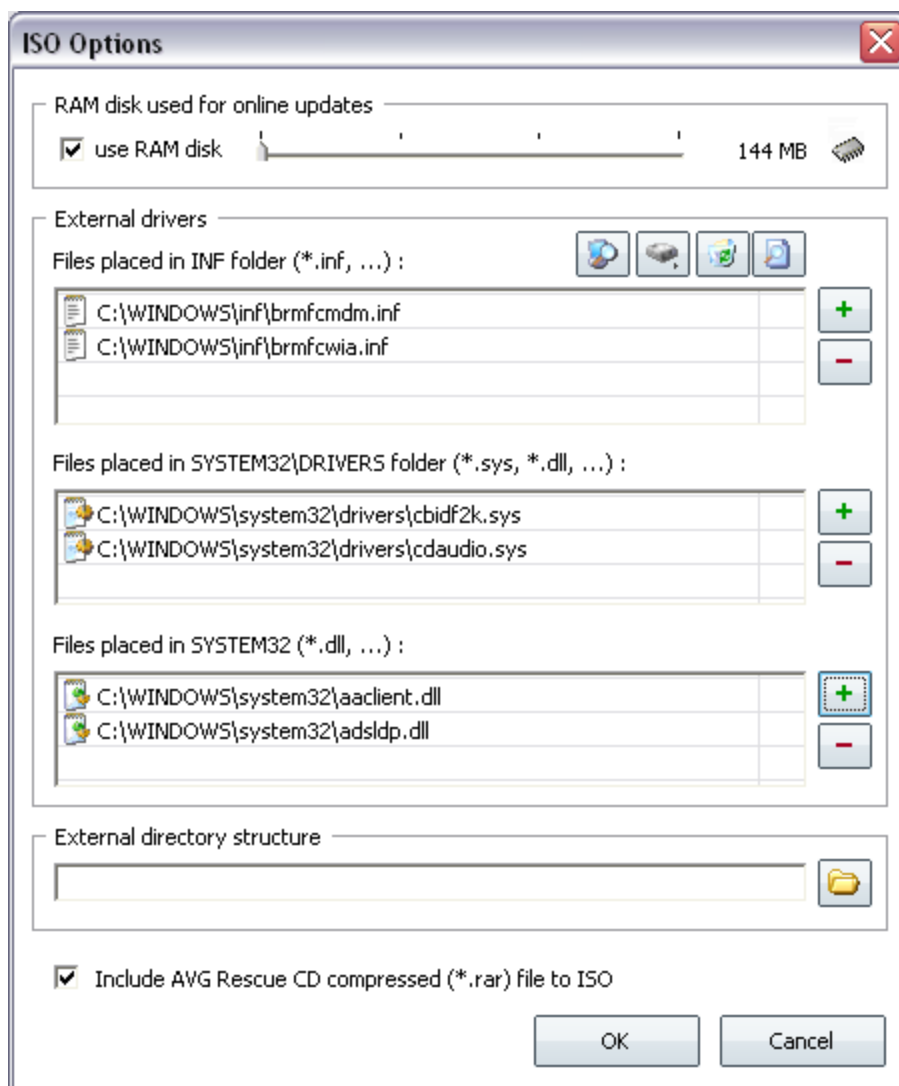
ISO Options

RAM disk used for online updates

use RAM disk

144 MB

External drivers

Files placed in INF folder (*.inf, ...) :

C:\WINDOWS\inf\brmfcmdm.inf
C:\WINDOWS\inf\brmfcwia.inf

+
-

Files placed in SYSTEM32\DRIVERS folder (*.sys, *.dll, ...) :

C:\WINDOWS\system32\drivers\cbidf2k.sys
C:\WINDOWS\system32\drivers\cdaudio.sys

+
-

Files placed in SYSTEM32 (*.dll, ...) :

C:\WINDOWS\system32\aaclient.dll
C:\WINDOWS\system32\adsldp.dll

+
-

External directory structure

Include AVG Rescue CD compressed (*.rar) file to ISO

OK

Cancel